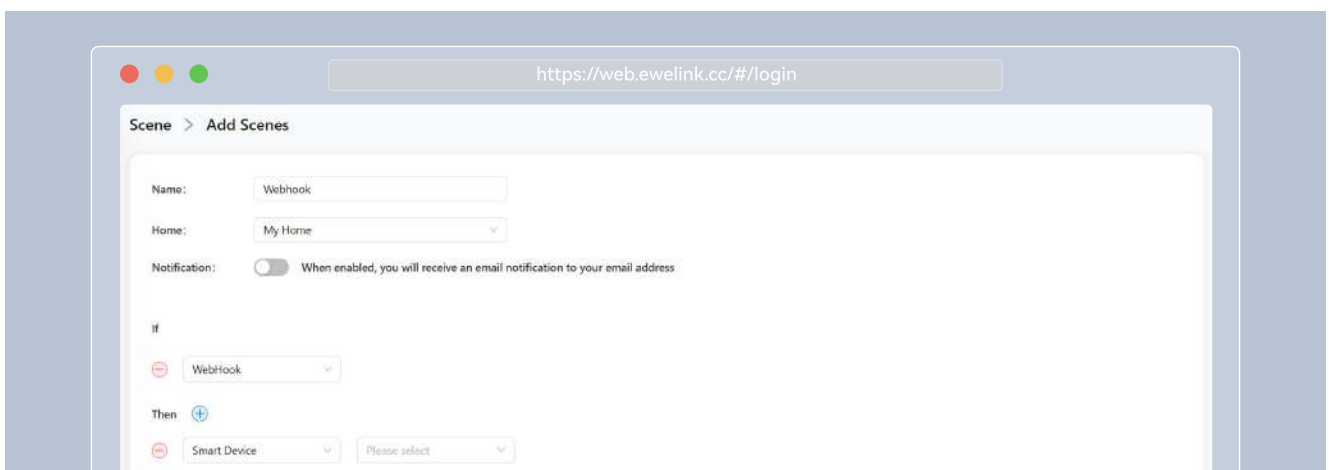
https://web.ewelink.cc/#/login

Scene > Add Scenes

Name: Webhook

Home: My Home

Notification: When enabled, you will receive an email notification to your email address

If

WebHook

Then

Smart Device

Please select